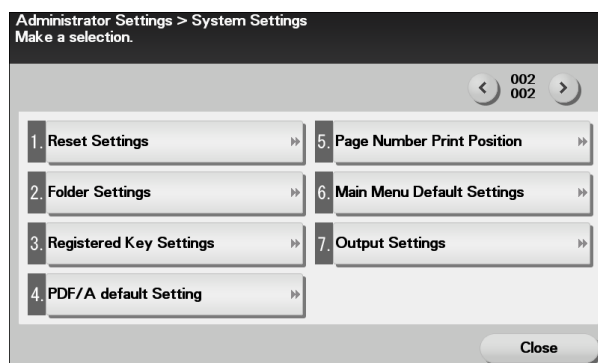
Administrator Settings > System Settings
Make a selection.

002
002

1. Reset Settings

2. Folder Settings

3. Registered Key Settings

4. PDF/A default Setting

5. Page Number Print Position

6. Main Menu Default Settings

7. Output Settings

Close